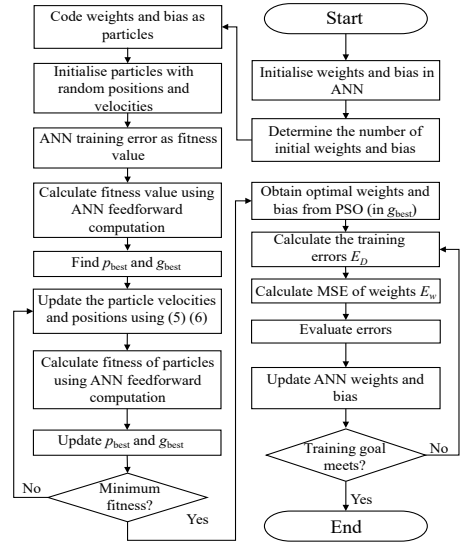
Code weights and bias as particles

Initialise particles with random positions and velocities

ANN training error as fitness value

Calculate fitness value using ANN feedforward computation

Find $p_{\text{best}}$ and $g_{\text{best}}$

Update the particle velocities and positions using (5) (6)

Calculate fitness of particles using ANN feedforward computation

Update $p_{\text{best}}$ and $g_{\text{best}}$

Minimum fitness?

No

Yes

Start

Initialise weights and bias in ANN

Determine the number of initial weights and bias

Obtain optimal weights and bias from PSO (in $g_{\text{best}}$)

Calculate the training errors $E_D$

Calculate MSE of weights $E_w$

Evaluate errors

Update ANN weights and bias

Training goal meets?

No

Yes

End